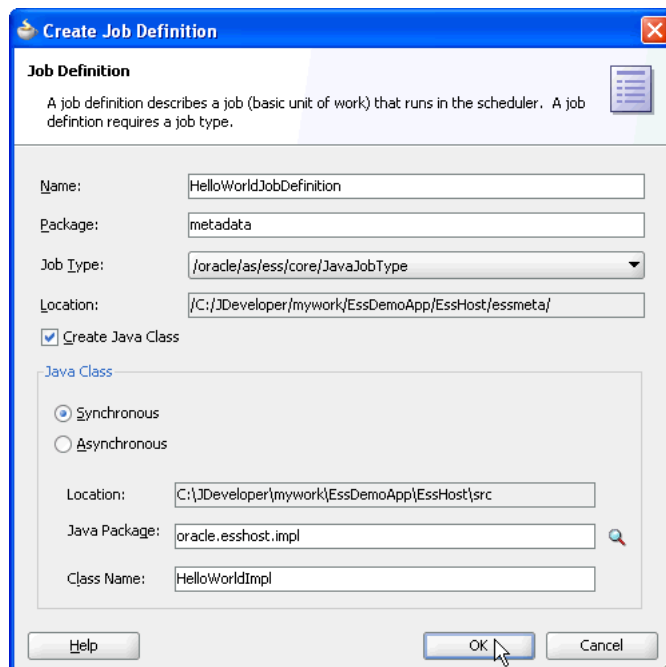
Create Job Definition

Job Definition

A job definition describes a job (basic unit of work) that runs in the scheduler. A job defintion requires a job type.

Name: HelloWorldJobDefinition

Package: metadata

Job Type: /oracle/as/ess/core/JavaJobType

Location: /C:/JDeveloper/mywork/EssDemoApp/EssHost/essmeta/

Create Java Class

Java Class

Synchronous

Asynchronous

Location: C:\JDeveloper\mywork\EssDemoApp\EssHost\src

Java Package: oracle.esshost.impl

Class Name: HelloWorldImpl

Help

OK

Cancel